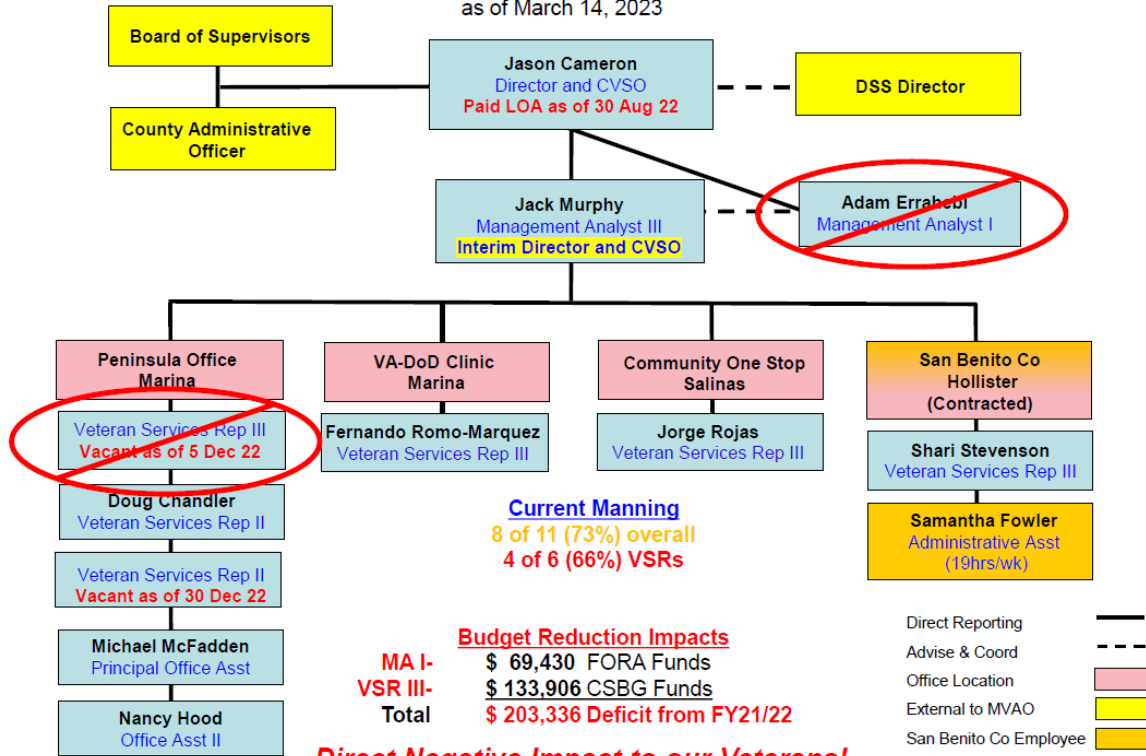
as of March 14, 2023

Board of Supervisors

County Administrative Officer

Jason Cameron
Director and CVSO
Paid LOA as of 30 Aug 22

DSS Director

Jack Murphy
Management Analyst III
Interim Director and CVSO

Adam Errahebi
Management Analyst I

Peninsula Office
Marina

Veteran Services Rep III
Vacant as of 5 Dec 22

Doug Chandler
Veteran Services Rep II

Veteran Services Rep II
Vacant as of 30 Dec 22

Michael McFadden
Principal Office Asst

Nancy Hood
Office Asst II

VA-DoD Clinic
Marina

Fernando Romo-Marquez
Veteran Services Rep III

Community One Stop
Salinas

Jorge Rojas
Veteran Services Rep III

San Benito Co
Hollister
(Contracted)

Shari Stevenson
Veteran Services Rep III

Samantha Fowler
Administrative Asst
(19hrs/wk)

Current Manning
8 of 11 (73%) overall
4 of 6 (66%) VSRs

Budget Reduction Impacts
MA I- $ 69,430 FORA Funds
VSR III- $ 133,906 CSBG Funds
Total $ 203,336 Deficit from FY21/22

Direct Reporting
Advise & Coord
Office Location
External to MVAO
San Benito Co Employee

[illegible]